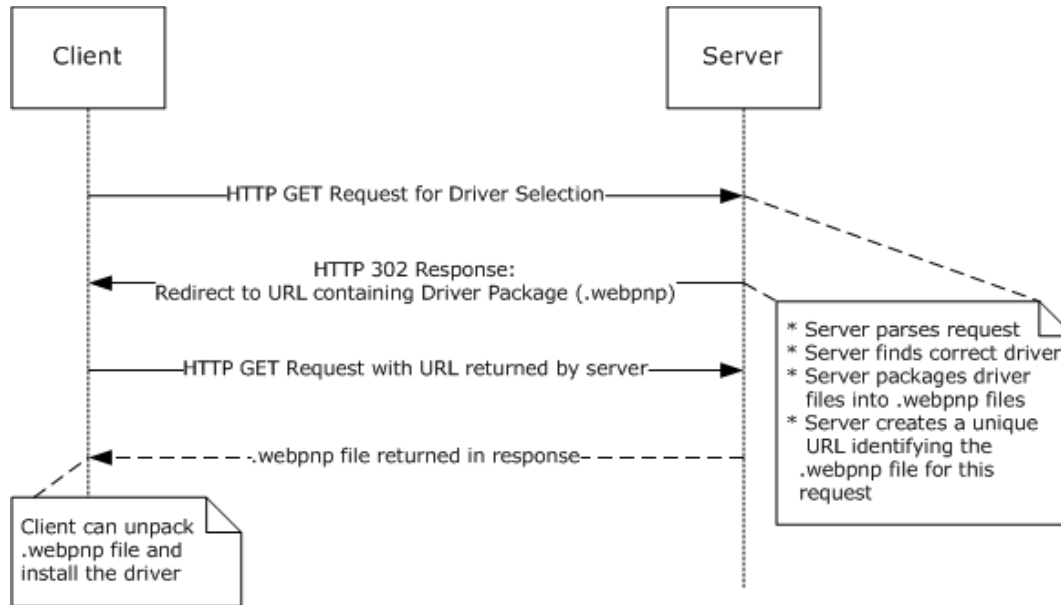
Client

Server

HTTP GET Request for Driver Selection

HTTP 302 Response:
Redirect to URL containing Driver Package (.webpnp)

HTTP GET Request with URL returned by server

.webpnp file returned in response

* Server parses request
* Server finds correct driver
* Server packages driver files into .webpnp files
* Server creates a unique URL identifying the .webpnp file for this request

Client can unpack .webpnp file and install the driver